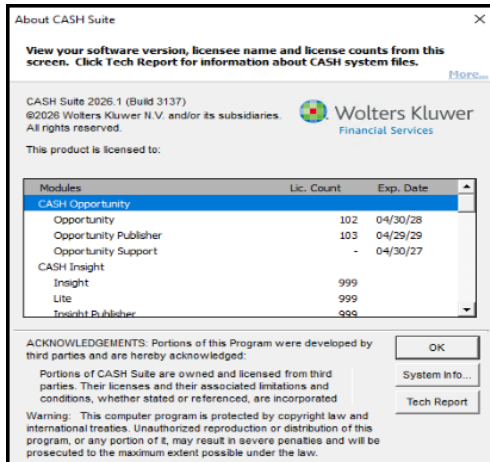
About CASH Suite

View your software version, licensee name and license counts from this screen. Click Tech Report for information about CASH system files.

More...

CASH Suite 2026.1 (Build 3137)
©2026 Wolters Kluwer N.V. and/or its subsidiaries.
All rights reserved.

Wolters Kluwer
Financial Services

This product is licensed to:

| Modules | Lic. Count | Exp. Date |
|---|---|---|
| CASH Opportunity | | |
| Opportunity | 102 | 04/30/28 |
| Opportunity Publisher | 103 | 04/29/29 |
| Opportunity Support | - | 04/30/27 |
| CASH Insight | | |
| Insight | 999 | |
| Lite | 999 | |
| Insight Publisher | 999 | |

ACKNOWLEDGEMENTS: Portions of this Program were developed by third parties and are hereby acknowledged:

Portions of CASH Suite are owned and licensed from third parties. Their licenses and their associated limitations and conditions, whether stated or referenced, are incorporated

Warning: This computer program is protected by copyright law and international treaties. Unauthorized reproduction or distribution of this program, or any portion of it, may result in severe penalties and will be prosecuted to the maximum extent possible under the law.

OK

System Info...

Tech Report